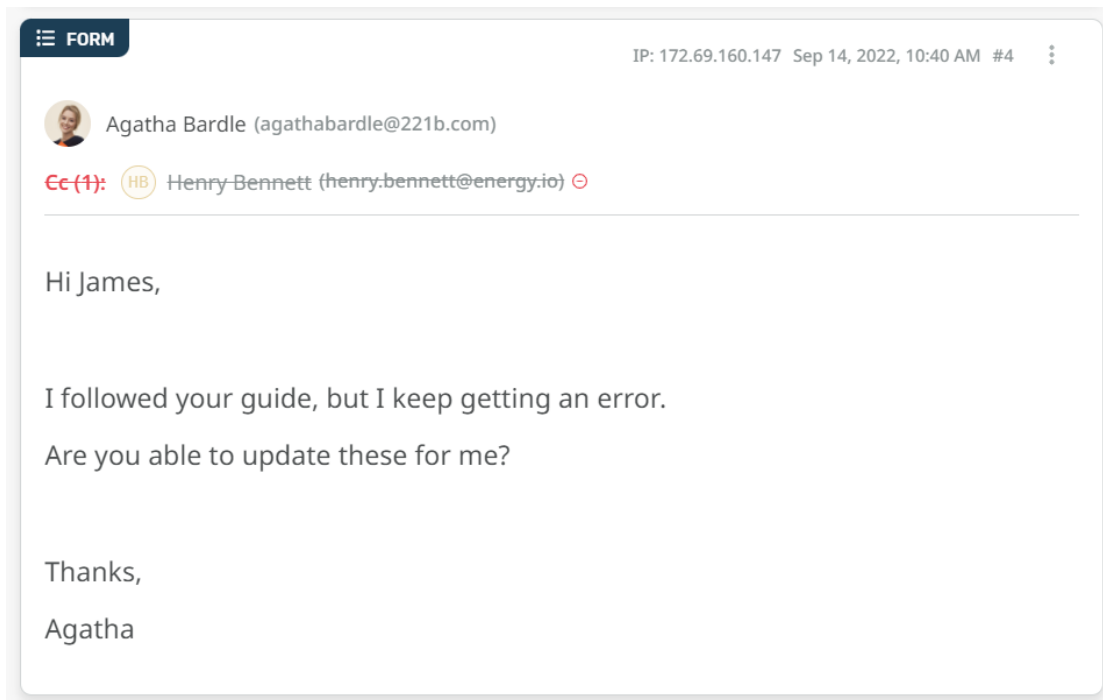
FORM

IP: 172.69.160.147 Sep 14, 2022, 10:40 AM #4

Agatha Bardle (agathabardle@221b.com)

Cc (1): HB Henry Bennett (henry.bennett@energy.io)

Hi James,

I followed your guide, but I keep getting an error.

Are you able to update these for me?

Thanks,

Agatha